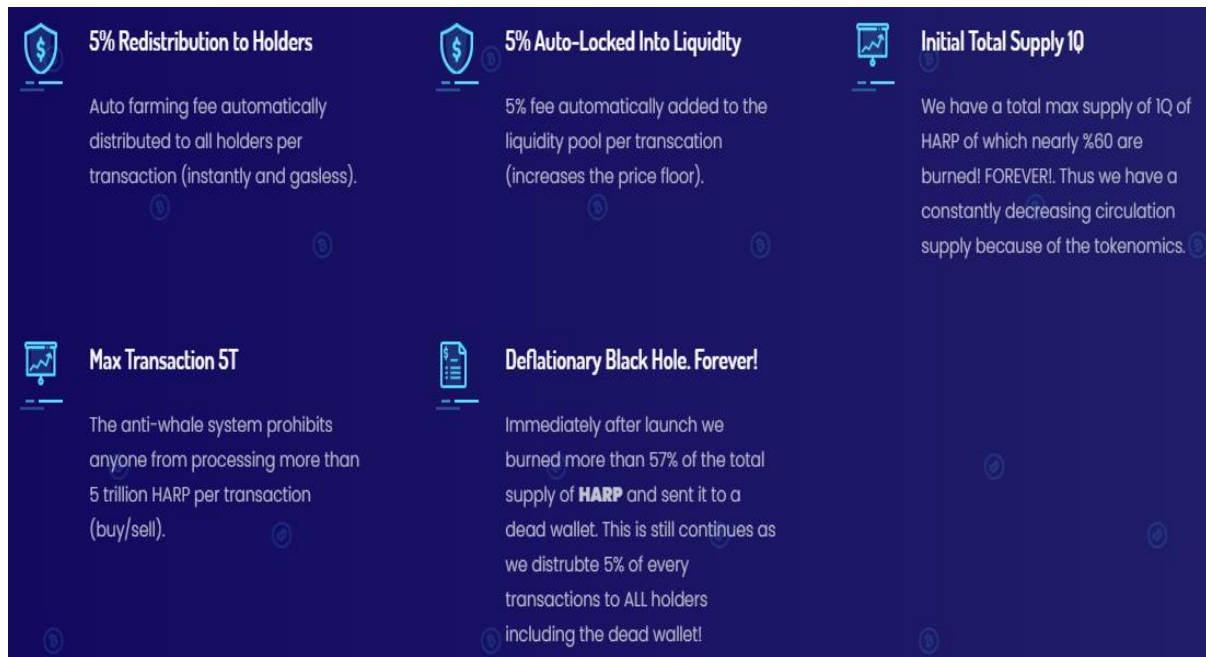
5% Redistribution to Holders

Auto farming fee automatically distributed to all holders per transaction (instantly and gasless).

5% Auto-Locked Into Liquidity

5% fee automatically added to the liquidity pool per transcation (increases the price floor).

Initial Total Supply 1Q

We have a total max supply of 1Q of HARP of which nearly %60 are burned! FOREVER!. Thus we have a constantly decreasing circulation supply because of the tokenomics.

Max Transaction 5T

The anti-whale system prohibits anyone from processing more than 5 trillion HARP per transaction (buy/sell).

Deflationary Black Hole. Forever!

Immediately after launch we burned more than 57% of the total supply of HARP and sent it to a dead wallet. This is still continues as we distrubte 5% of every transactions to ALL holders including the dead wallet!